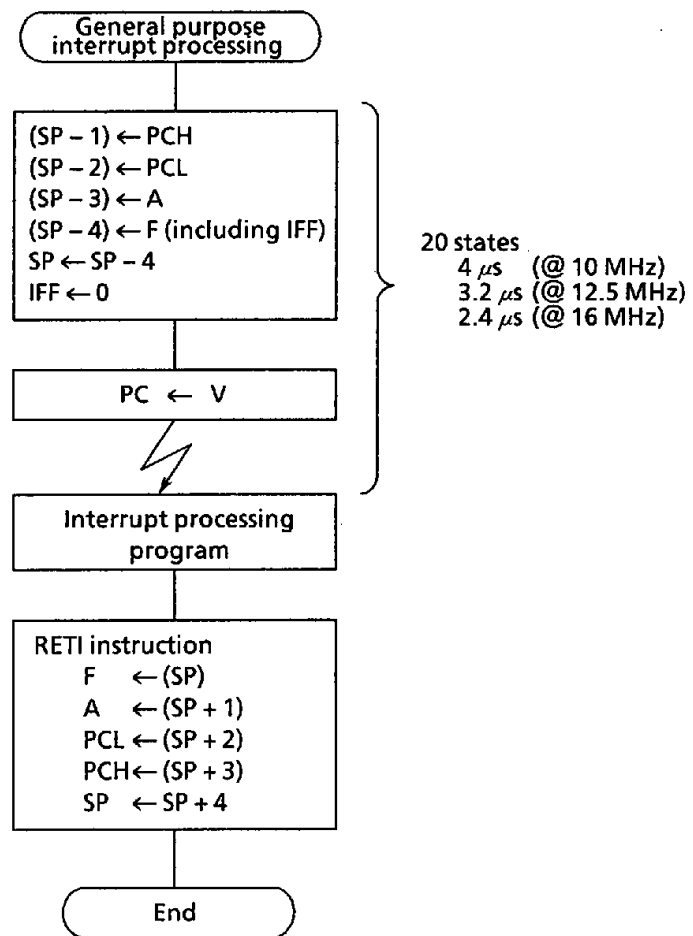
General purpose interrupt processing

(SP – 1) $\leftarrow$ PCH
(SP – 2) $\leftarrow$ PCL
(SP – 3) $\leftarrow$ A
(SP – 4) $\leftarrow$ F (including IFF)
SP $\leftarrow$ SP – 4
IFF $\leftarrow$ 0

20 states
4 $\mu$s (@ 10 MHz)
3.2 $\mu$s (@ 12.5 MHz)
2.4 $\mu$s (@ 16 MHz)

PC $\leftarrow$ V

Interrupt processing program

RETI instruction
F $\leftarrow$ (SP)
A $\leftarrow$ (SP + 1)
PCL $\leftarrow$ (SP + 2)
PCH $\leftarrow$ (SP + 3)
SP $\leftarrow$ SP + 4

End